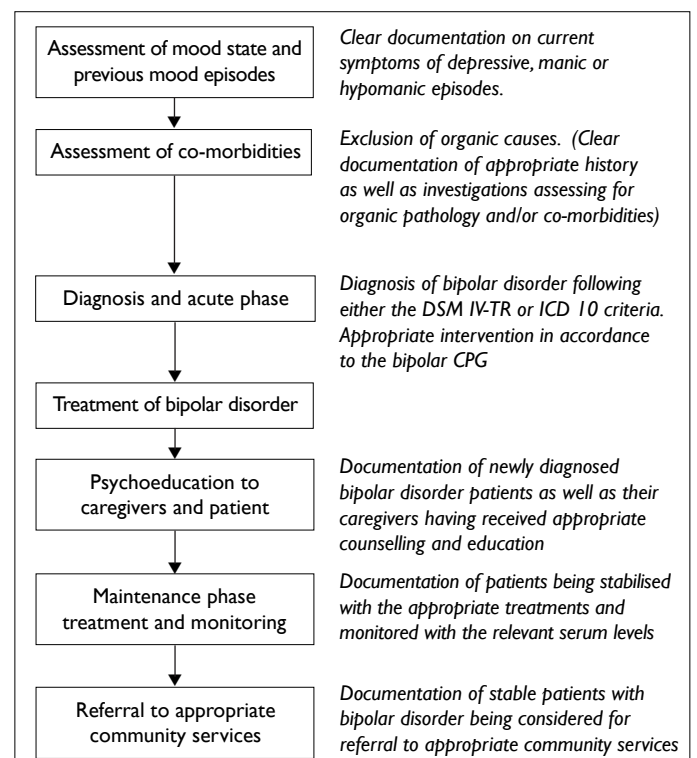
Assessment of mood state and previous mood episodes

Clear documentation on current symptoms of depressive, manic or hypomanic episodes.

Assessment of co-morbidities

Exclusion of organic causes. (Clear documentation of appropriate history as well as investigations assessing for organic pathology and/or co-morbidities)

Diagnosis and acute phase

Diagnosis of bipolar disorder following either the DSM IV-TR or ICD 10 criteria. Appropriate intervention in accordance to the bipolar CPG

Treatment of bipolar disorder

Psychoeducation to caregivers and patient

Documentation of newly diagnosed bipolar disorder patients as well as their caregivers having received appropriate counselling and education

Maintenance phase treatment and monitoring

Documentation of patients being stabilised with the appropriate treatments and monitored with the relevant serum levels

Referral to appropriate community services

Documentation of stable patients with bipolar disorder being considered for referral to appropriate community services